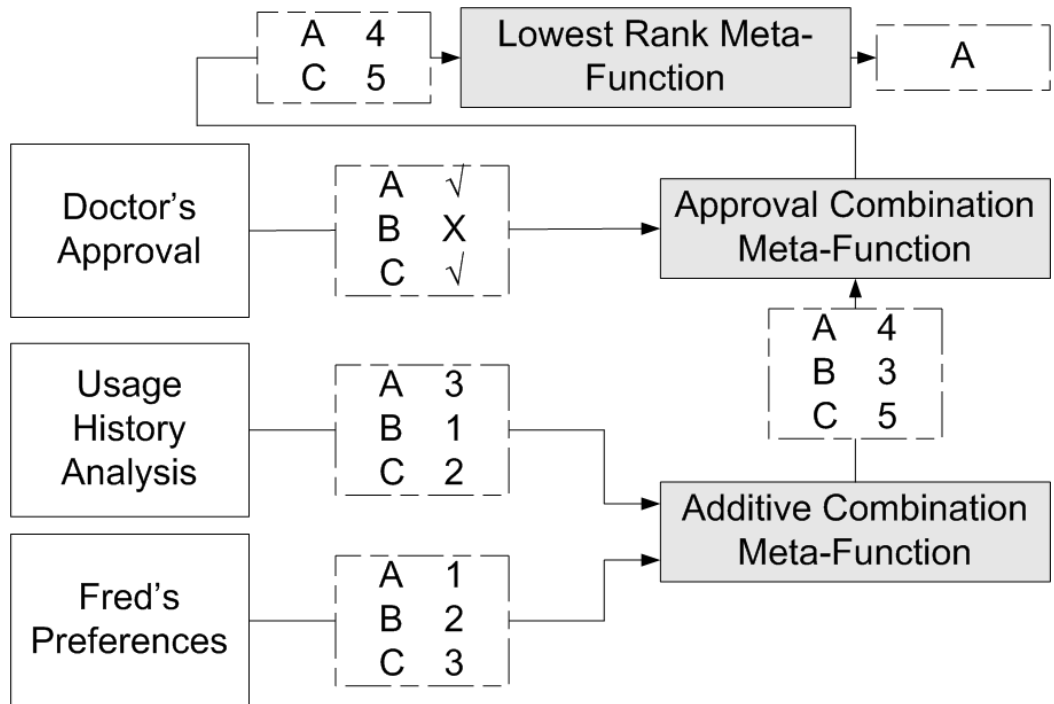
A 4
C 5

Lowest Rank Meta-Function

A

Doctor's Approval

A √
B X
C √

Approval Combination Meta-Function

A 4
B 3
C 5

Usage History Analysis

A 3
B 1
C 2

Additive Combination Meta-Function

Fred's Preferences

A 1
B 2
C 3